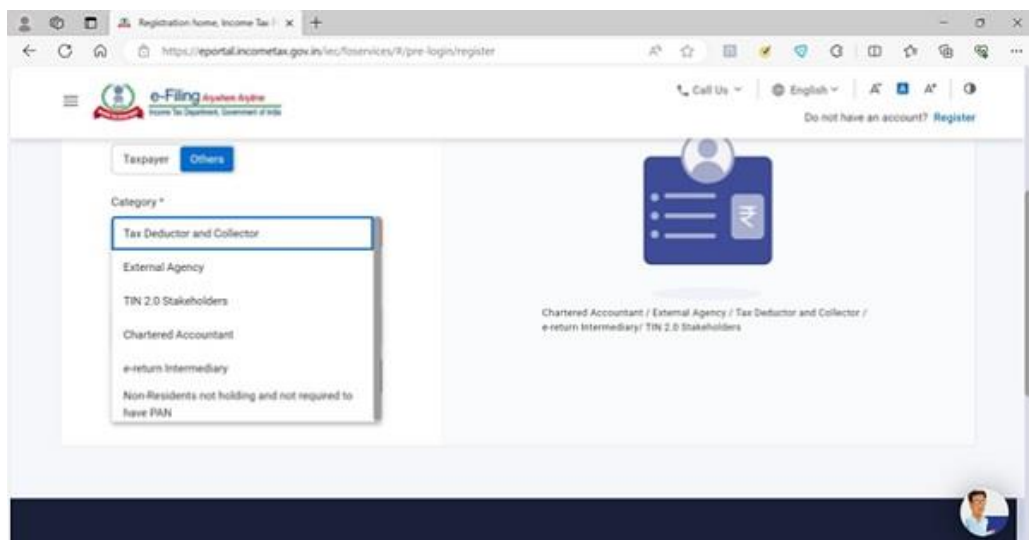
Registration home, Income Tax | ×

https://eportal.incometax.gov.in/iec/foservices/#/pre-login/register

e-Filing Anywhere Anytime
Income Tax Department, Government of India

Call Us
English
A A A

Do not have an account? Register

Taxpayer Others

Category *

Tax Deductor and Collector

External Agency

TIN 2.0 Stakeholders

Chartered Accountant

e-return Intermediary

Non-Residents not holding and not required to have PAN

Chartered Accountant / External Agency / Tax Deductor and Collector / e-return Intermediary/ TIN 2.0 Stakeholders